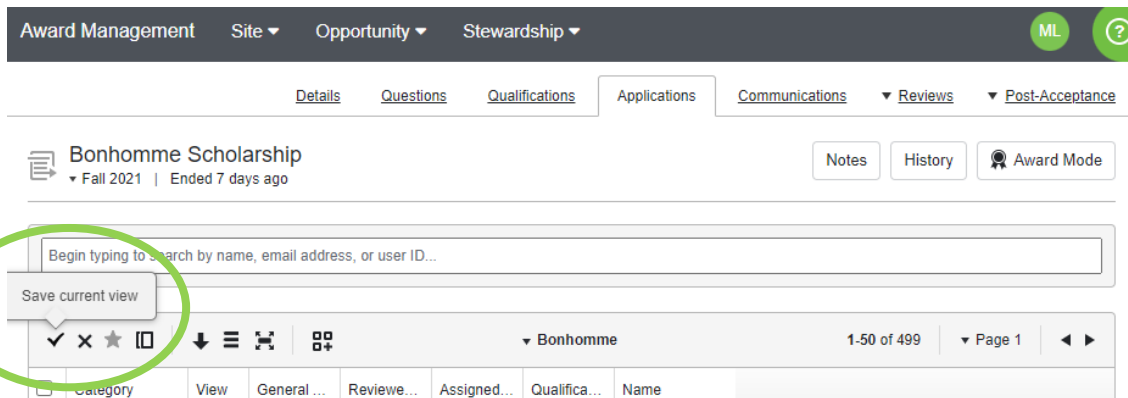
Award Management Site ▾ Opportunity ▾ Stewardship ▾ ML ?

Details Questions Qualifications Applications Communications ▾ Reviews ▾ Post-Acceptance

Bonhomme Scholarship
▾ Fall 2021 | Ended 7 days ago

Notes History Award Mode

Begin typing to search by name, email address, or user ID...

Save current view

▾ Bonhomme 1-50 of 499 ▾ Page 1

Category View General ... Reviewe... Assigned... Qualifica... Name